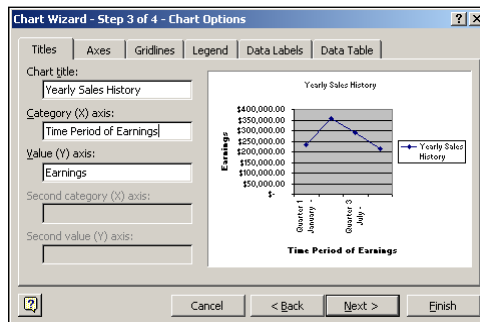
Chart Wizard - Step 3 of 4 - Chart Options

? X

Titles | Axes | Gridlines | Legend | Data Labels | Data Table

Chart title:
Yearly Sales History

Category (X) axis:
Time Period of Earnings

Value (Y) axis:
Earnings

Second category (X) axis:

Second value (Y) axis:

Yearly Sales History

$400,000.00
$350,000.00
$300,000.00
$250,000.00
$200,000.00
$150,000.00
$100,000.00
$50,000.00
$-

Earnings

Quarter 1
January
Quarter 3
July

Time Period of Earnings

Yearly Sales History

Cancel | < Back | Next > | Finish